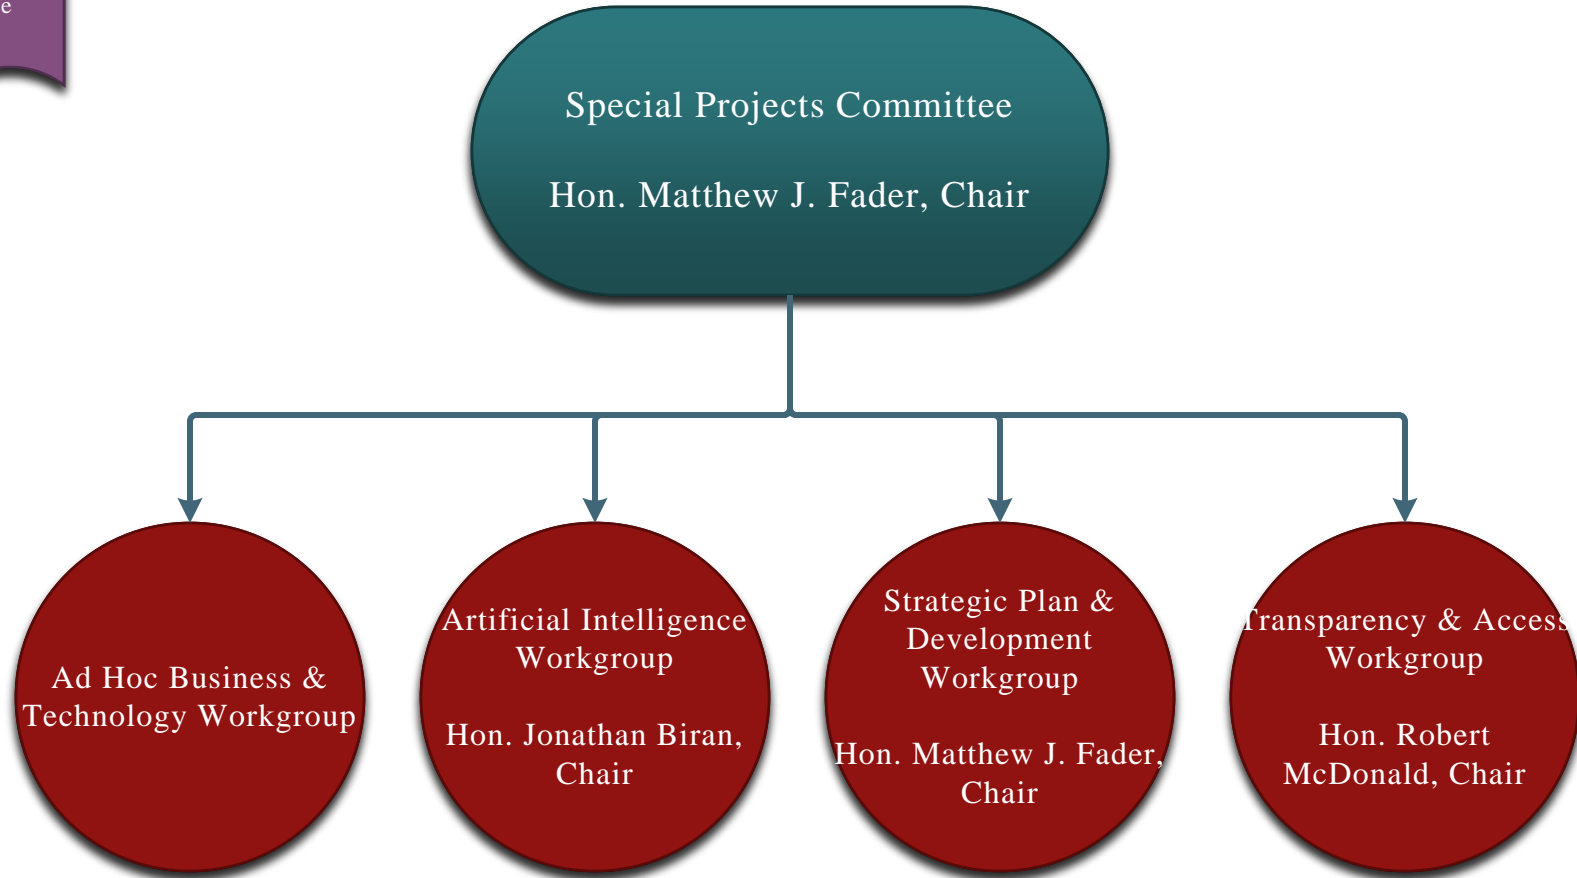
e

Special Projects Committee

Hon. Matthew J. Fader, Chair

Ad Hoc Business & Technology Workgroup

Artificial Intelligence Workgroup

Hon. Jonathan Biran, Chair

Strategic Plan & Development Workgroup

Hon. Matthew J. Fader, Chair

Transparency & Access Workgroup

Hon. Robert McDonald, Chair